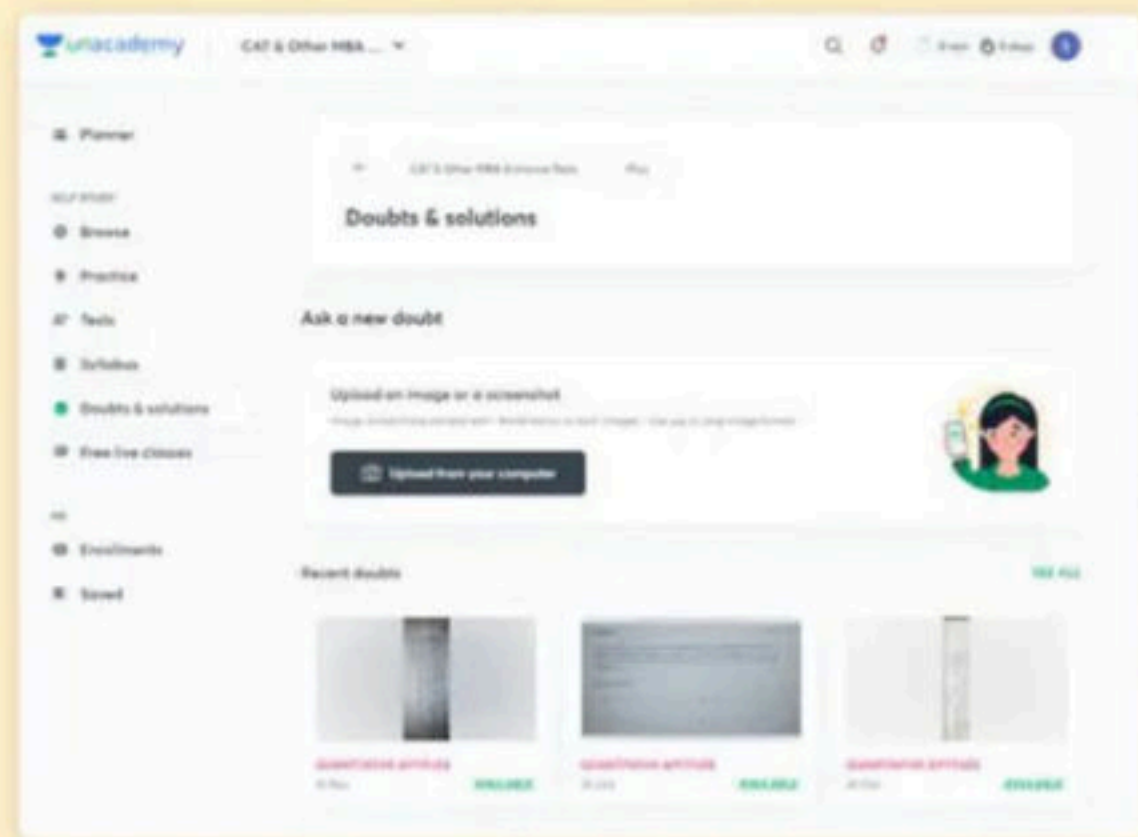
unacademy CAT & Other MBA ...

Planner

SELF STUDY

Browse

Practice

Tests

Syllabus

Doubts & solutions

Free live classes

ME

Enrollments

Saved

CAT & Other MBA Entrance Tests Plus

Doubts & solutions

Ask a new doubt

Upload an image or a screenshot

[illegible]

Upload from your computer

Recent doubts

SEE ALL

QUANTITATIVE APTITUDE

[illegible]

AVAILABLE

QUANTITATIVE APTITUDE

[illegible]

AVAILABLE

QUANTITATIVE APTITUDE

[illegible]

AVAILABLE